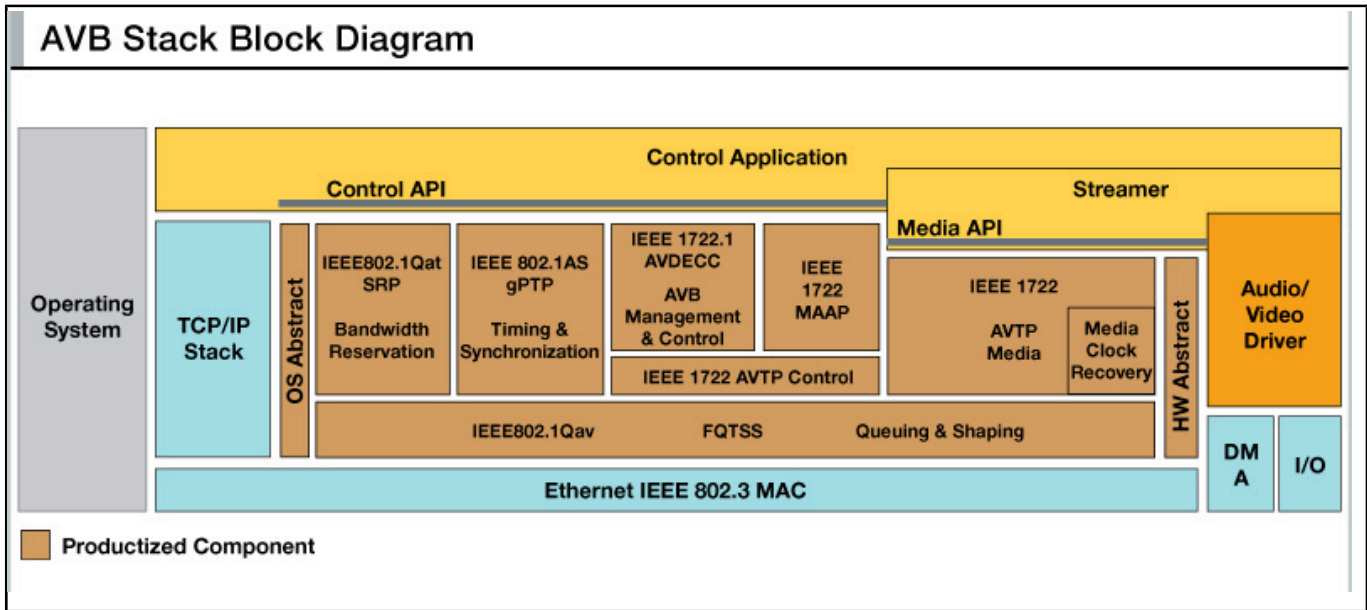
AVB Stack Block Diagram

Operating System

Control Application

Control API

Streamer

Media API

TCP/IP Stack

OS Abstract

IEEE802.1Qat SRP

Bandwidth Reservation

IEEE 802.1AS gPTP

Timing & Synchronization

IEEE 1722.1 AVDECC

AVB Management & Control

IEEE 1722 MAAP

IEEE 1722 AVTP Control

IEEE 1722

AVTP Media

Media Clock Recovery

HW Abstract

Audio/ Video Driver

IEEE802.1Qav FQTSS Queuing & Shaping

DM A

I/O

Ethernet IEEE 802.3 MAC

Productized Component